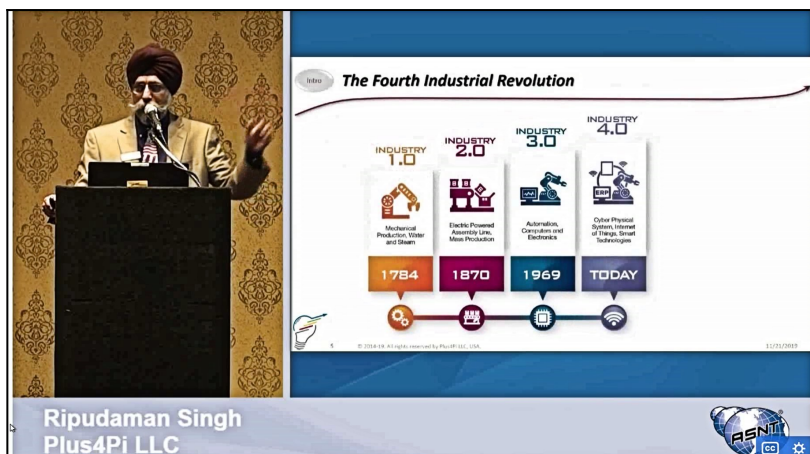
Intro The Fourth Industrial Revolution

INDUSTRY 1.0

Mechanical Production, Water and Steam

1784

INDUSTRY 2.0

Electric Powered Assembly Line, Mass Production

1870

INDUSTRY 3.0

Automation, Computers and Electronics

1969

INDUSTRY 4.0

ERP

Cyber Physical System, Internet of Things, Smart Technologies

TODAY

5 © 2014-19. All rights reserved by Plus4Pi LLC, USA. 11/21/2019

Ripudaman Singh
Plus4Pi LLC

ASNT

CC